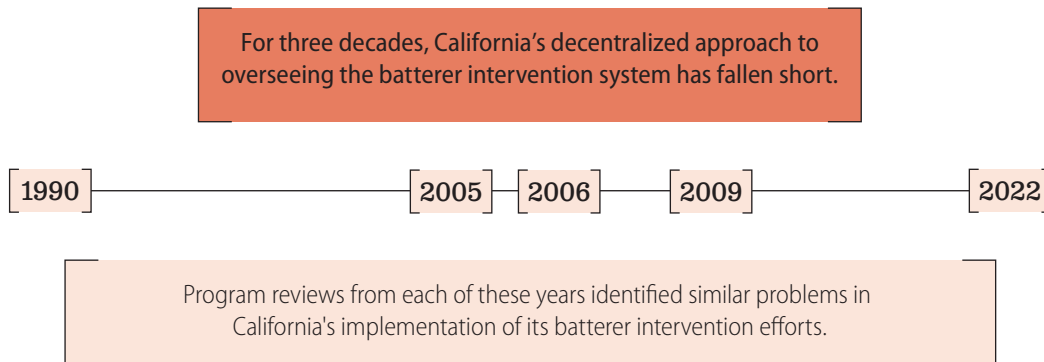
For three decades, California’s decentralized approach to overseeing the batterer intervention system has fallen short.

1990

2005

2006

2009

2022

Program reviews from each of these years identified similar problems in California's implementation of its batterer intervention efforts.